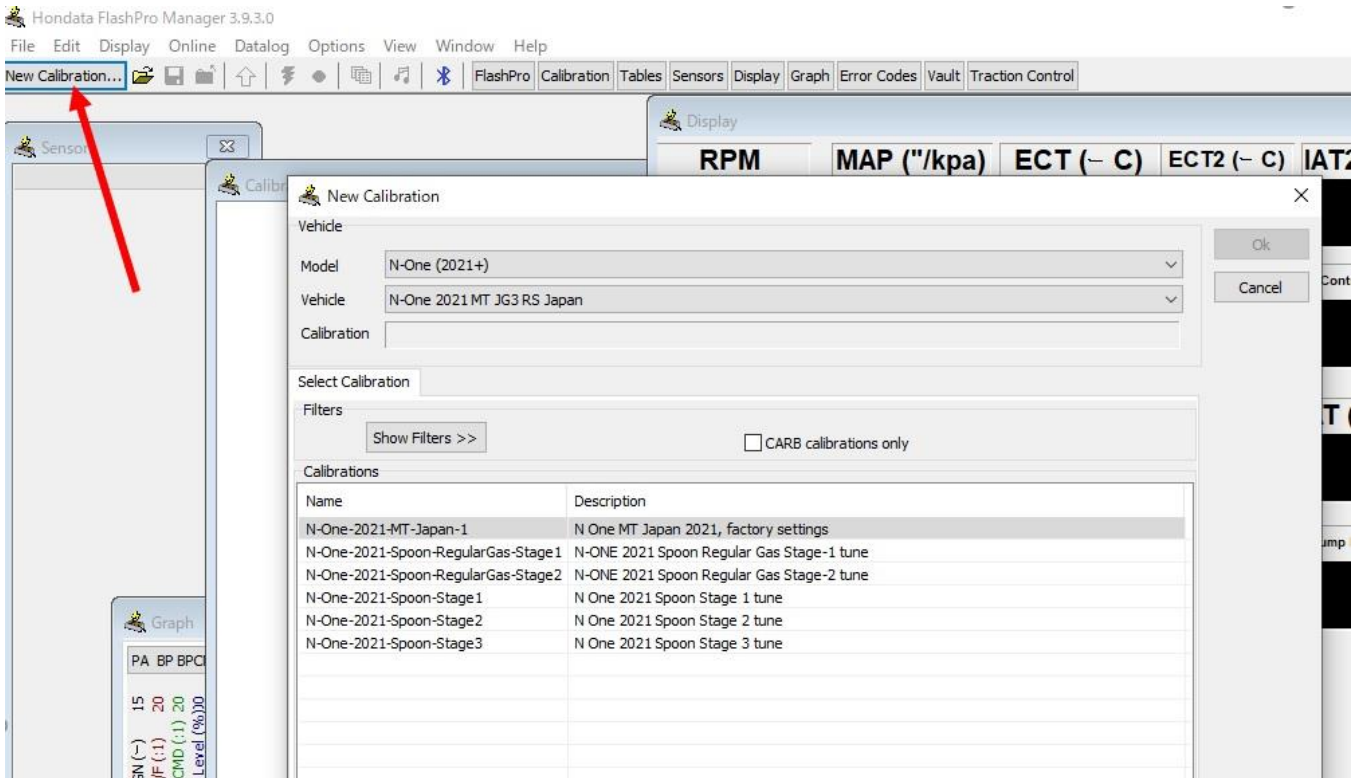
Hondata FlashPro Manager 3.9.3.0

File Edit Display Online Datalog Options View Window Help

New Calibration... FlashPro Calibration Tables Sensors Display Graph Error Codes Vault Traction Control

Sensor

Calibr

Display

RPM MAP ("/kpa) ECT (~ C) ECT2 (~ C) IAT2

Cont

T (

ump

New Calibration

Vehicle

Model N-One (2021+)

Vehicle N-One 2021 MT JG3 RS Japan

Calibration

Ok

Cancel

Select Calibration

Filters

Show Filters >>

CARB calibrations only

Calibrations

| Name | Description |
|---|---|
| N-One-2021-MT-Japan-1 | N One MT Japan 2021, factory settings |
| N-One-2021-Spoon-RegularGas-Stage1 | N-ONE 2021 Spoon Regular Gas Stage-1 tune |
| N-One-2021-Spoon-RegularGas-Stage2 | N-ONE 2021 Spoon Regular Gas Stage-2 tune |
| N-One-2021-Spoon-Stage1 | N One 2021 Spoon Stage 1 tune |
| N-One-2021-Spoon-Stage2 | N One 2021 Spoon Stage 2 tune |
| N-One-2021-Spoon-Stage3 | N One 2021 Spoon Stage 3 tune |

Graph

PA BP BPC

15 20 20 00

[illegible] CMD (:1) Level (%)